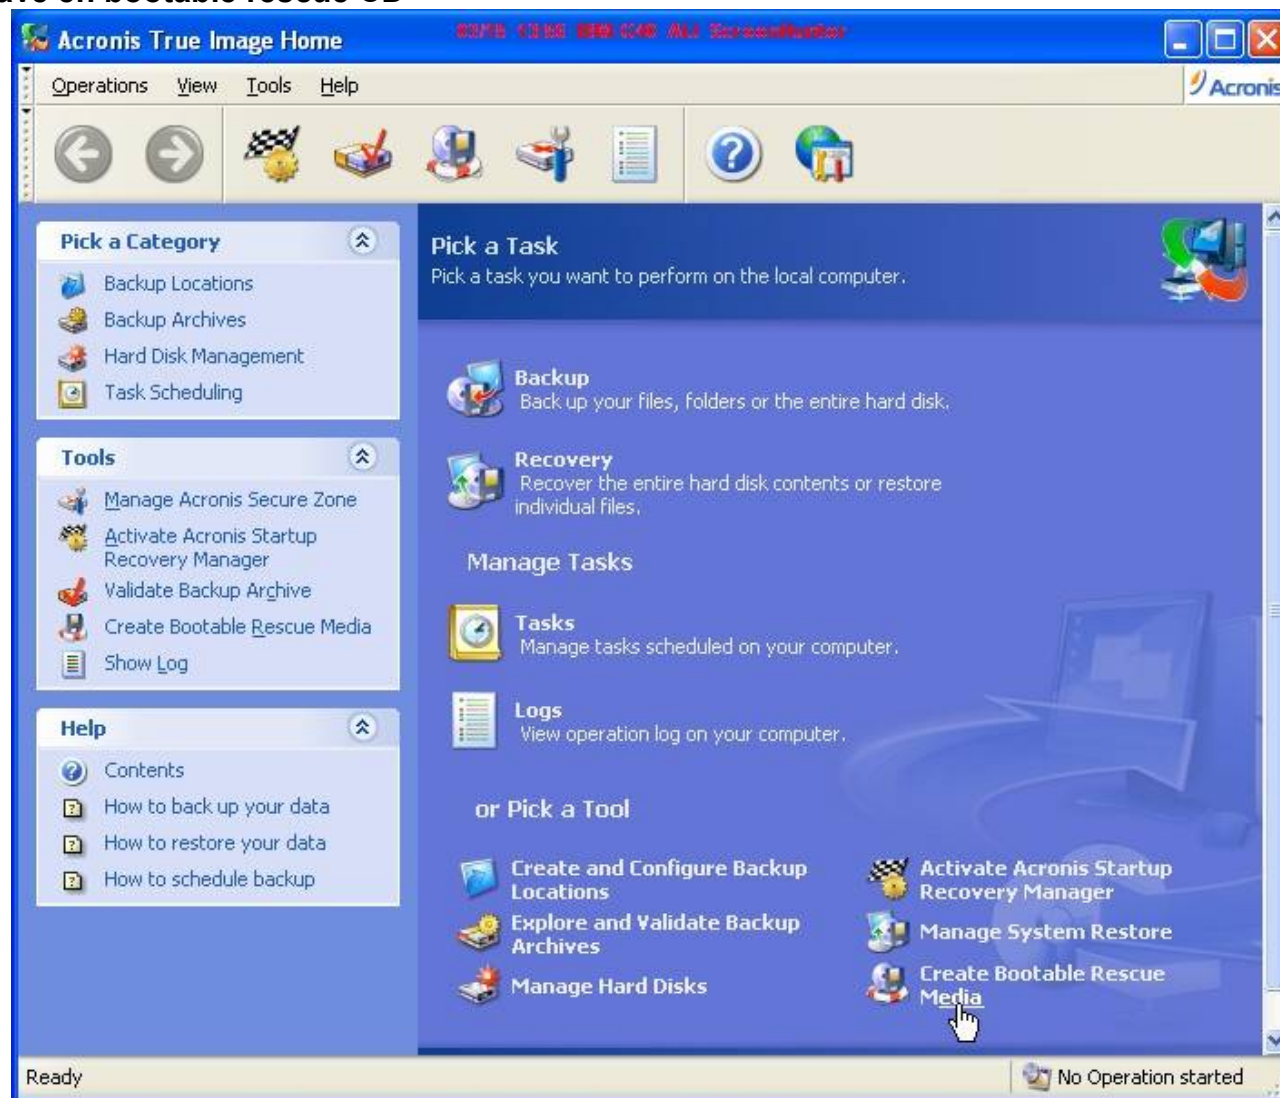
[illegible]ave on bootable rescue CD

Acronis True Image Home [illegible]

Operations View Tools Help

Acronis

Pick a Category
Backup Locations
Backup Archives
Hard Disk Management
Task Scheduling

Tools
Manage Acronis Secure Zone
Activate Acronis Startup Recovery Manager
Validate Backup Archive
Create Bootable Rescue Media
Show Log

Help
Contents
How to back up your data
How to restore your data
How to schedule backup

Pick a Task
Pick a task you want to perform on the local computer.

Backup
Back up your files, folders or the entire hard disk.

Recovery
Recover the entire hard disk contents or restore individual files.

Manage Tasks

Tasks
Manage tasks scheduled on your computer.

Logs
View operation log on your computer.

or Pick a Tool

Create and Configure Backup Locations
Explore and Validate Backup Archives
Manage Hard Disks

Activate Acronis Startup Recovery Manager
Manage System Restore
Create Bootable Rescue Media

Ready
No Operation started